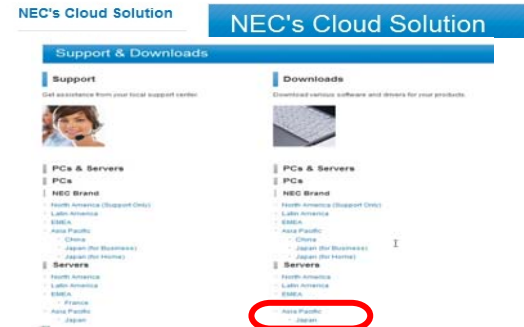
NEC's Cloud Solution

NEC's Cloud Solution

Support & Downloads

Support

Get assistance from your local support center.

PCs & Servers

PCs

NEC Brand

North America (Support Only)

Latin America

EMEA

Asia Pacific

China

Japan (for Business)

Japan (for Home)

Servers

North America

Latin America

EMEA

France

Asia Pacific

Japan

Downloads

Download various software and drivers for your products.

PCs & Servers

PCs

NEC Brand

North America (Support Only)

Latin America

EMEA

Asia Pacific

China

Japan (for Business)

Japan (for Home)

Servers

North America

Latin America

EMEA

Asia Pacific

Japan